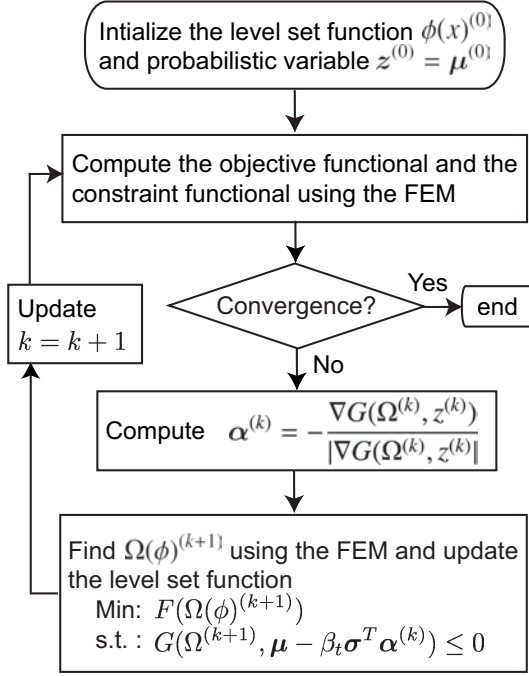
Intialize the level set function $\phi(x)^{(0)}$ and probabilistic variable $z^{(0)} = \boldsymbol{\mu}^{(0)}$

Compute the objective functional and the constraint functional using the FEM

Convergence?

Yes

end

No

Update $k = k + 1$

Compute $\boldsymbol{\alpha}^{(k)} = -\frac{\nabla G(\Omega^{(k)}, z^{(k)})}{|\nabla G(\Omega^{(k)}, z^{(k)})|}$

Find $\Omega(\phi)^{(k+1)}$ using the FEM and update the level set function

Min: $F(\Omega(\phi)^{(k+1)})$

s.t. : $G(\Omega^{(k+1)}, \boldsymbol{\mu} - \beta_t \boldsymbol{\sigma}^T \boldsymbol{\alpha}^{(k)}) \leq 0$